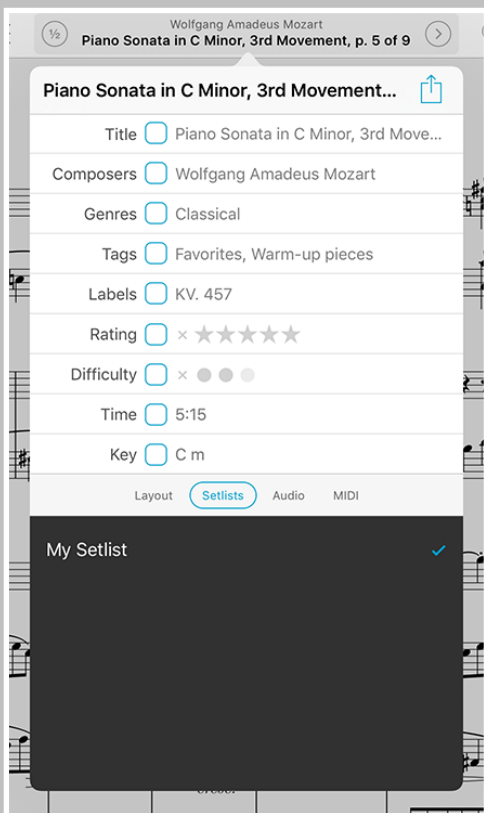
½ Wolfgang Amadeus Mozart
Piano Sonata in C Minor, 3rd Movement, p. 5 of 9

Piano Sonata in C Minor, 3rd Movement...

| | |
|---|---|
| Title | Piano Sonata in C Minor, 3rd Move... |
| Composers | Wolfgang Amadeus Mozart |
| Genres | Classical |
| Tags | Favorites, Warm-up pieces |
| Labels | KV. 457 |
| Rating | × ★★★★★ |
| Difficulty | × |
| Time | 5:15 |
| Key | C m |

Layout Setlists Audio MIDI

My Setlist ✓

cresc.